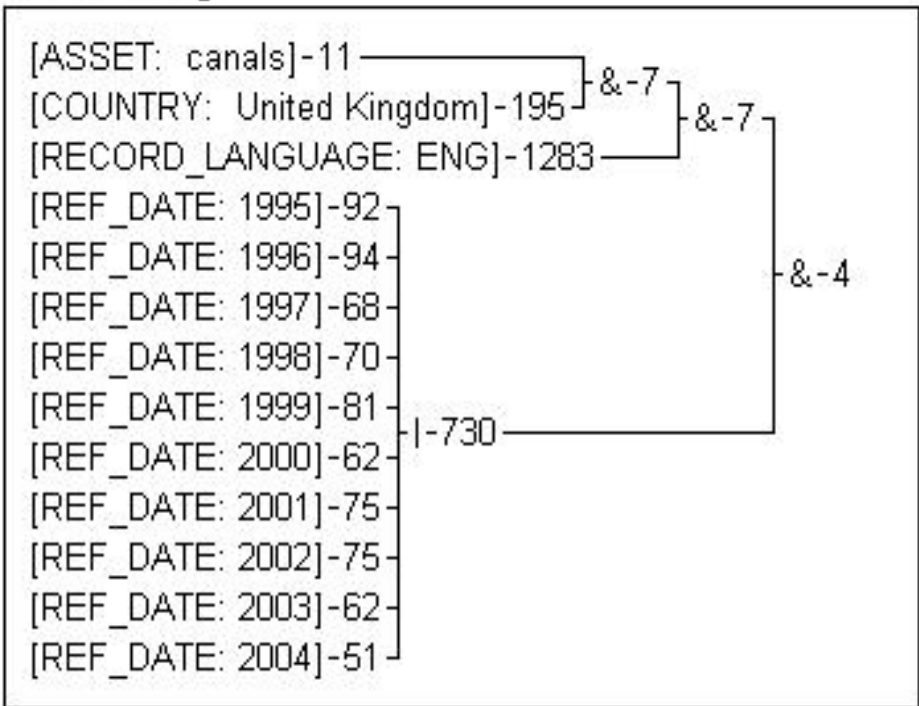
[ASSET: canals]-11
[COUNTRY: United Kingdom]-195
&-7
[RECORD_LANGUAGE: ENG]-1283
&-7
[REF_DATE: 1995]-92
[REF_DATE: 1996]-94
[REF_DATE: 1997]-68
[REF_DATE: 1998]-70
[REF_DATE: 1999]-81
[REF_DATE: 2000]-62
[REF_DATE: 2001]-75
[REF_DATE: 2002]-75
[REF_DATE: 2003]-62
[REF_DATE: 2004]-51
|-730
&-4